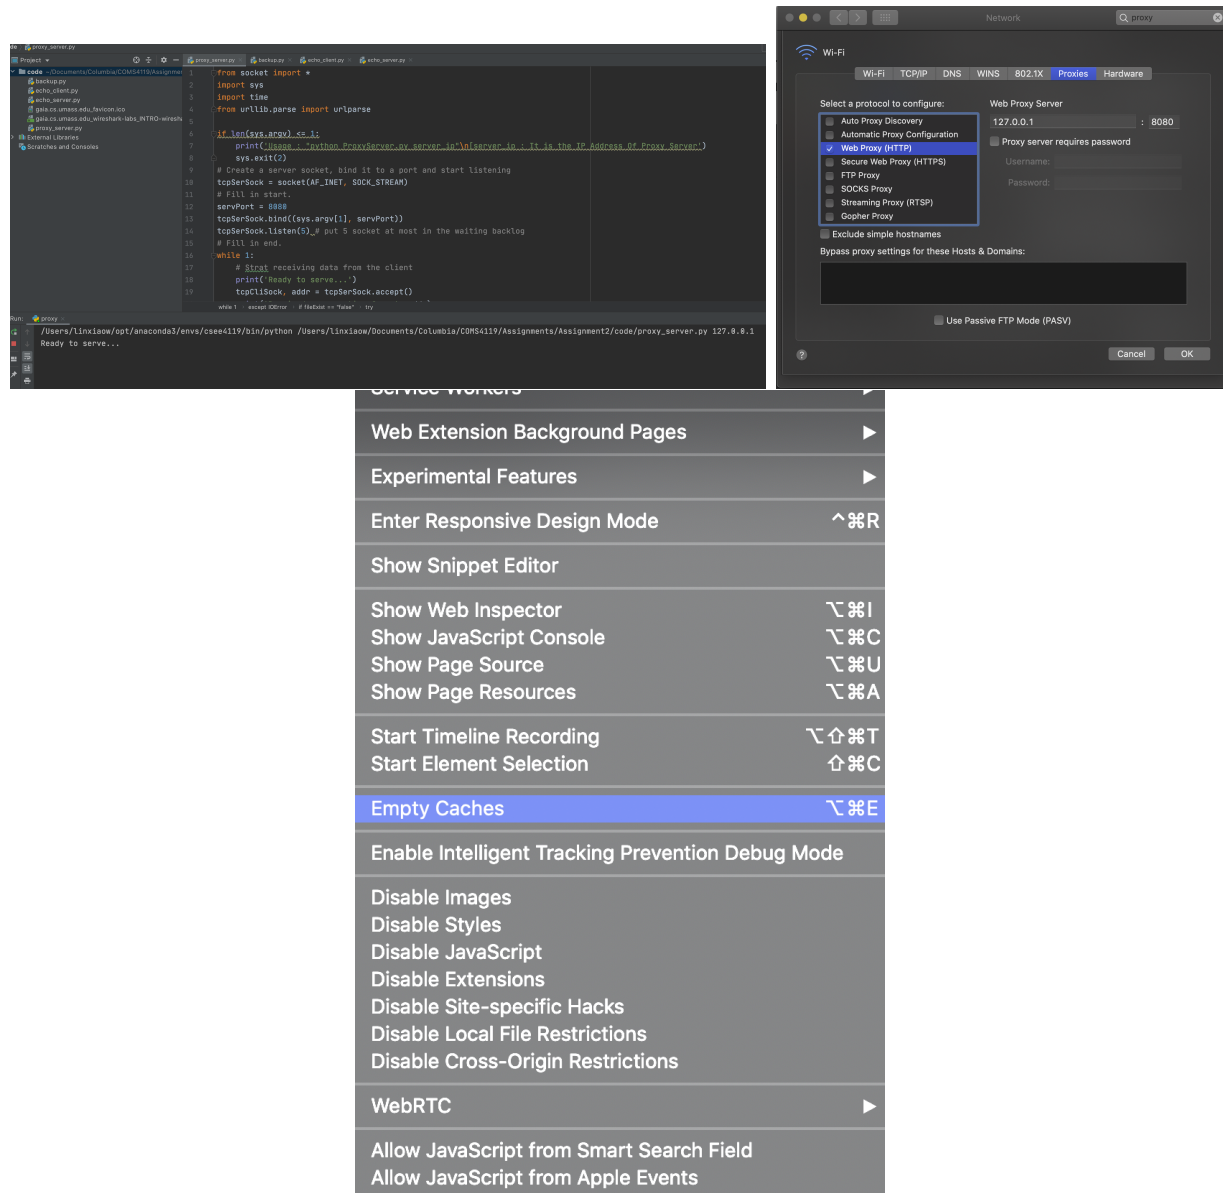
proxy_server.py

Project
code ~/Documents/Columbia/COMS4119/Assignment
backup.py
echo_client.py
echo_server.py
gaia.cs.umass.edu_favicon.ico
gaia.cs.umass.edu_wireshark-labs_INTRO-wiresh
proxy_server.py
External Libraries
Scratches and Consoles

proxy_server.py backup.py echo_client.py echo_server.py

1 from socket import *
2 import sys
3 import time
4 from urllib.parse import urlparse
5
6 if len(sys.argv) <= 1:
7 print('Usage : "python ProxyServer.py server_ip"\n[server_ip : It is the IP Address Of Proxy Server]')
8 sys.exit(2)
9 # Create a server socket, bind it to a port and start listening
10 tcpSerSock = socket(AF_INET, SOCK_STREAM)
11 # Fill in start.
12 servPort = 8080
13 tcpSerSock.bind((sys.argv[1], servPort))
14 tcpSerSock.listen(5) # put 5 socket at most in the waiting backlog
15 # Fill in end.
16 while 1:
17 # Strat receiving data from the client
18 print('Ready to serve...')
19 tcpCliSock, addr = tcpSerSock.accept()

while 1 except IOError # fileExist == "false" try

Run: proxy
/Users/linxiaow/opt/anaconda3/envs/csee4119/bin/python /Users/linxiaow/Documents/Columbia/COMS4119/Assignments/Assignment2/code/proxy_server.py 127.0.0.1
Ready to serve...

Network
proxy
Wi-Fi
Wi-Fi TCP/IP DNS WINS 802.1X Proxies Hardware
Select a protocol to configure:
Auto Proxy Discovery
Automatic Proxy Configuration
Web Proxy (HTTP)
Secure Web Proxy (HTTPS)
FTP Proxy
SOCKS Proxy
Streaming Proxy (RTSP)
Gopher Proxy
Web Proxy Server
127.0.0.1 : 8080
Proxy server requires password
Username:
Password:
Exclude simple hostnames
Bypass proxy settings for these Hosts & Domains:
Use Passive FTP Mode (PASV)
?
Cancel OK

Web Extension Background Pages ▶
Experimental Features ▶
Enter Responsive Design Mode ^⌘R
Show Snippet Editor
Show Web Inspector ⌥⌘I
Show JavaScript Console ⌥⌘C
Show Page Source ⌥⌘U
Show Page Resources ⌥⌘A
Start Timeline Recording ⌥⇧⌘T
Start Element Selection ⇧⌘C
Empty Caches ⌥⌘E
Enable Intelligent Tracking Prevention Debug Mode
Disable Images
Disable Styles
Disable JavaScript
Disable Extensions
Disable Site-specific Hacks
Disable Local File Restrictions
Disable Cross-Origin Restrictions
WebRTC ▶
Allow JavaScript from Smart Search Field
Allow JavaScript from Apple Events